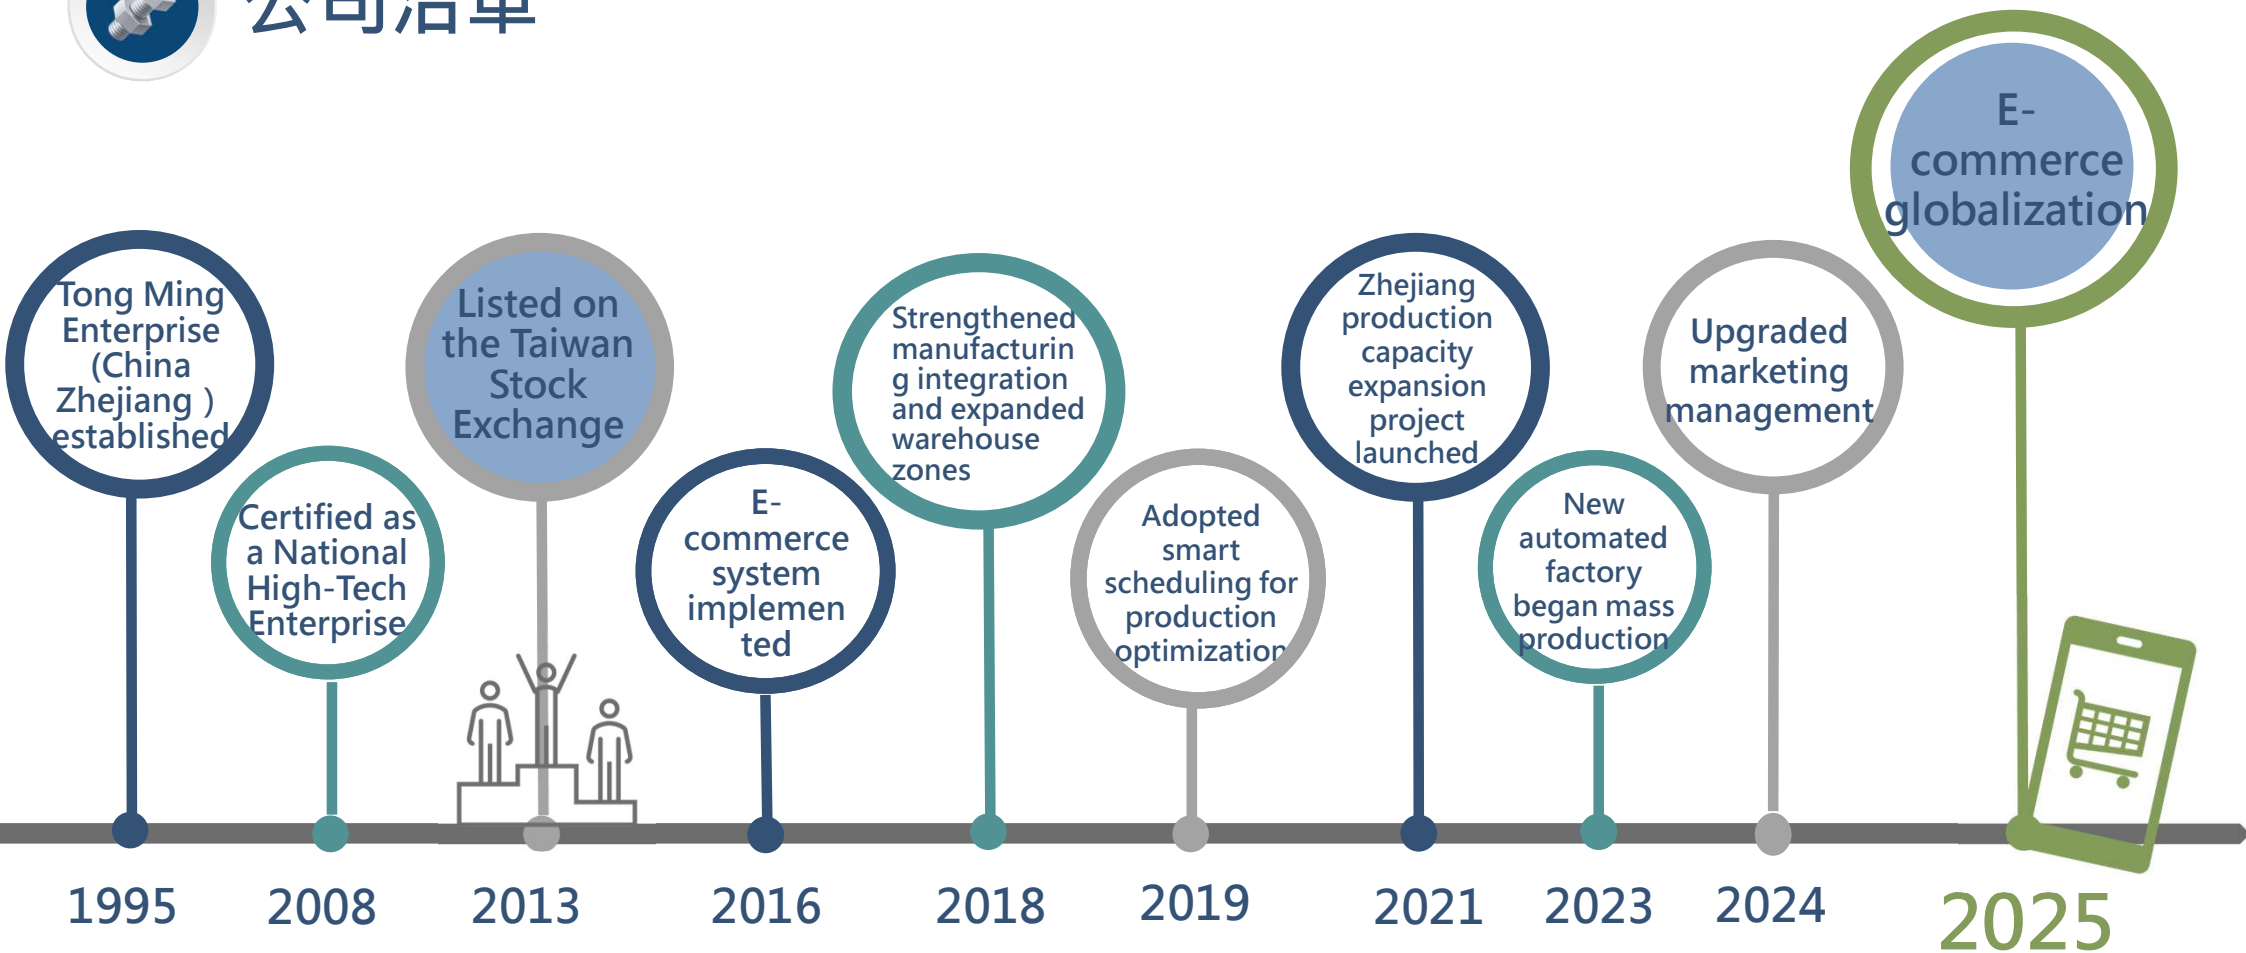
公司沿革

Tong Ming Enterprise (China Zhejiang ) established

Certified as a National High-Tech Enterprise

Listed on the Taiwan Stock Exchange

E-commerce system implemented

Strengthened manufacturing integration and expanded warehouse zones

Adopted smart scheduling for production optimization

Zhejiang production capacity expansion project launched

New automated factory began mass production

Upgraded marketing management

E-commerce globalization

1995

2008

2013

2016

2018

2019

2021

2023

2024

2025